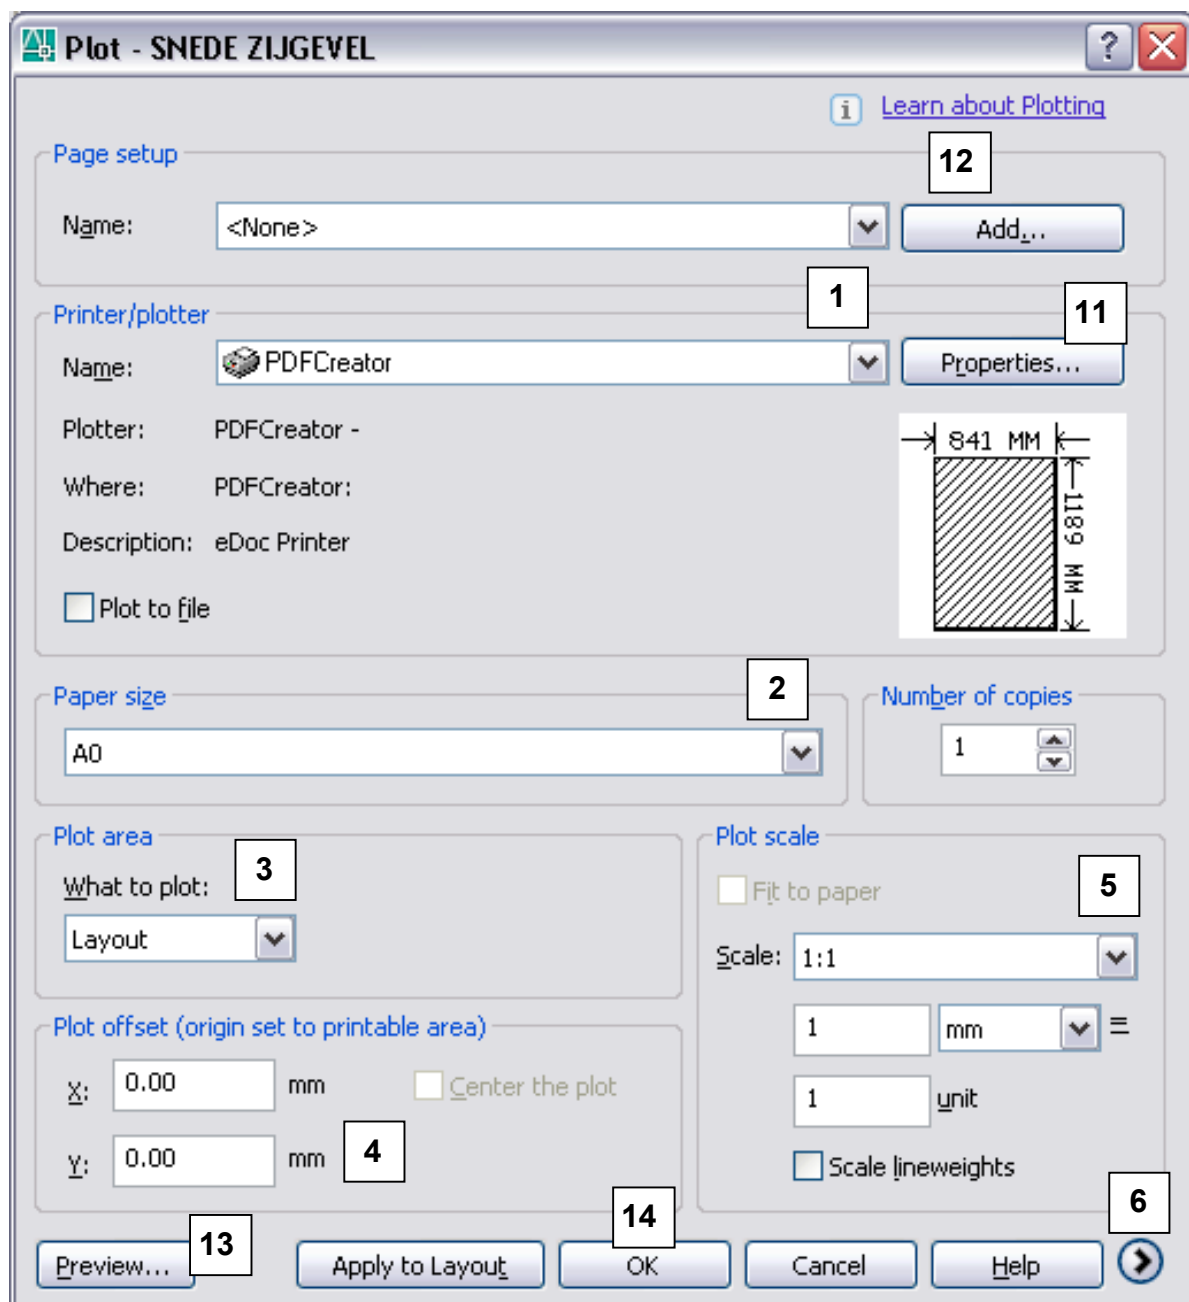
Plot - SNEDE ZIJGEVEL

?

Learn about Plotting

Page setup

12

Name: <None>

Add...

Printer/plotter

1

11

Name: PDFCreator

Properties...

Plotter: PDFCreator -

Where: PDFCreator:

Description: eDoc Printer

841 MM

1189 MM

Plot to file

Paper size

2

A0

Number of copies

1

Plot area

What to plot:

3

Layout

Plot scale

Fit to paper

5

Scale: 1:1

1

mm

=

1

unit

Scale lineweights

Plot offset (origin set to printable area)

X: 0.00 mm

Center the plot

Y: 0.00 mm

4

6

14

13

Preview...

Apply to Layout

OK

Cancel

Help